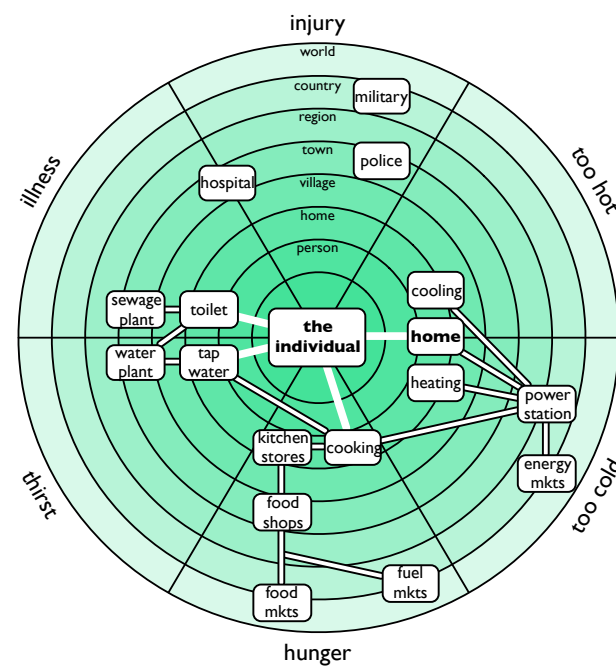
injury

world

country

military

region

town

police

village

hospital

home

person

illness

too hot

sewage plant

toilet

the individual

cooling

home

water plant

tap water

heating

power station

kitchen stores

cooking

energy mkts

thirst

too cold

food shops

fuel mkts

food mkts

hunger